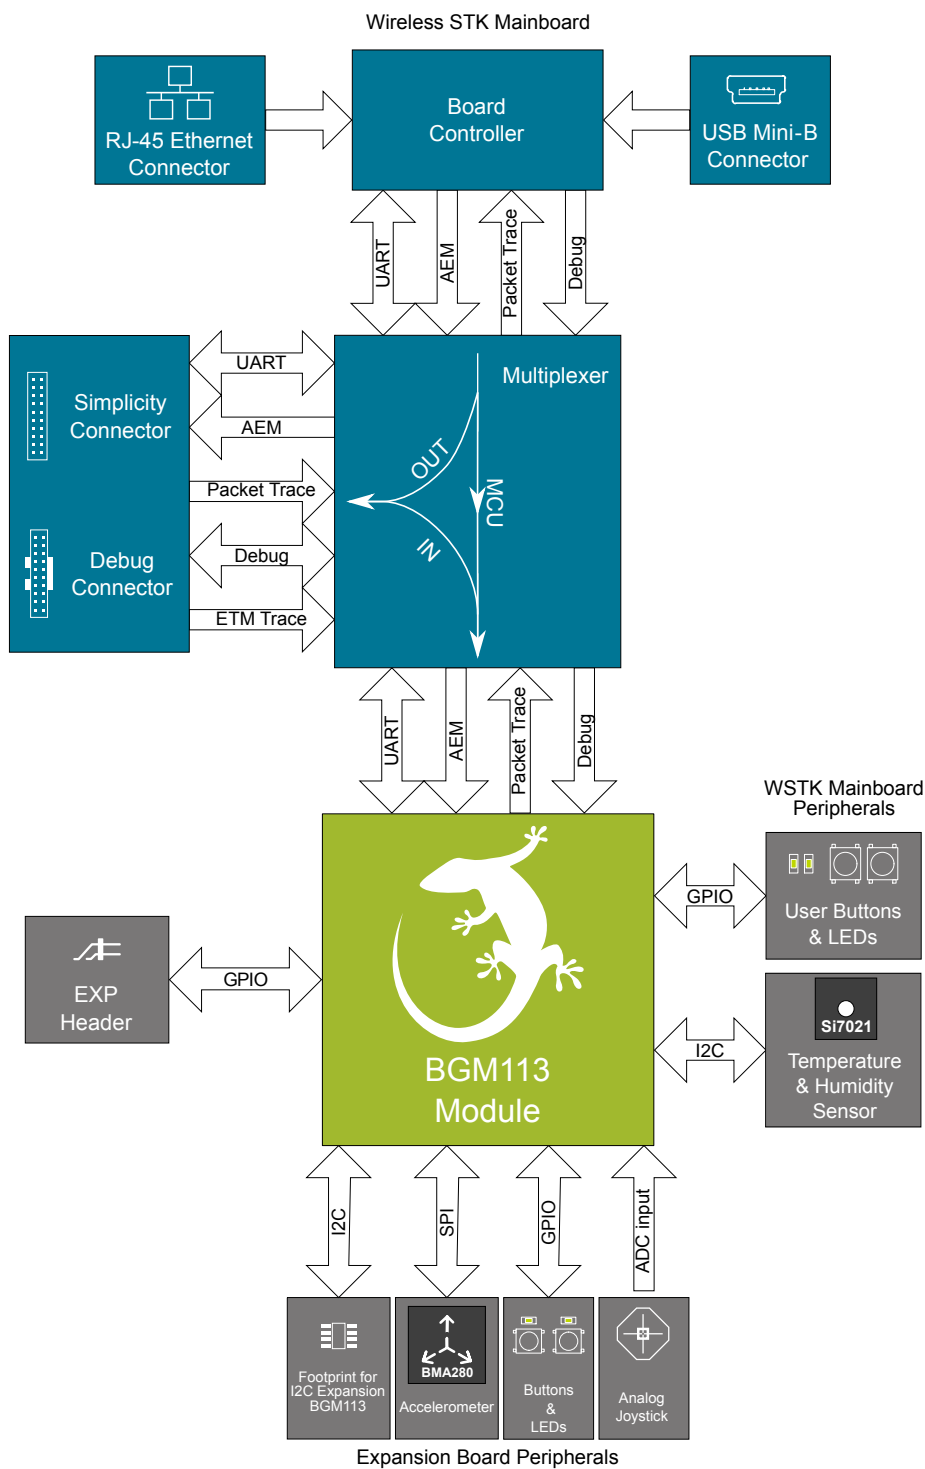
Wireless STK Mainboard

RJ-45 Ethernet Connector

Board Controller

USB Mini-B Connector

UART

AEM

Packet Trace

Debug

Simplicity Connector

Debug Connector

UART

AEM

Packet Trace

Debug

ETM Trace

Multiplexer

OUT

MCU

IN

UART

AEM

Packet Trace

Debug

WSTK Mainboard Peripherals

GPIO

User Buttons & LEDs

Si7021

I2C

Temperature & Humidity Sensor

EXP Header

GPIO

BGM113 Module

I2C

SPI

GPIO

ADC input

Footprint for I2C Expansion BGM113

BMA280

Accelerometer

Buttons & LEDs

Analog Joystick

Expansion Board Peripherals